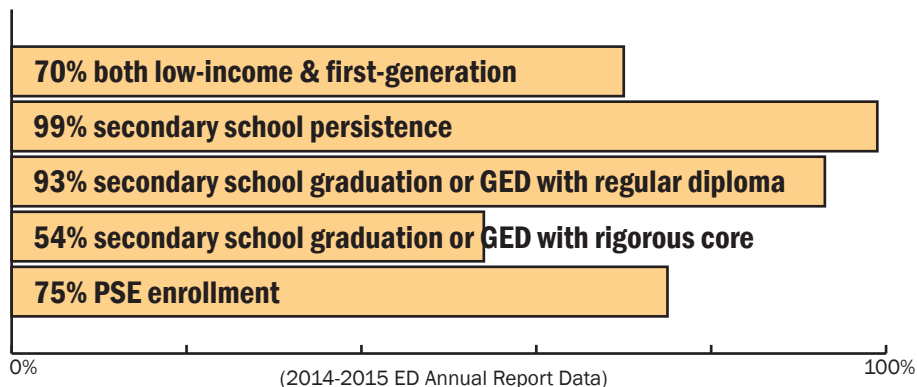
70% both low-income & first-generation

99% secondary school persistence

93% secondary school graduation or GED with regular diploma

54% secondary school graduation or GED with rigorous core

75% PSE enrollment

0%

100%

(2014-2015 ED Annual Report Data)